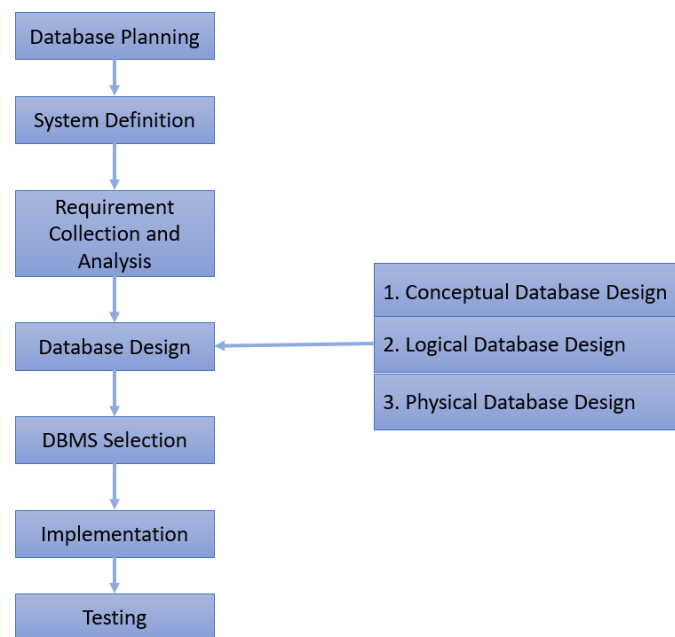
Database Planning

System Definition

Requirement Collection and Analysis

Database Design

DBMS Selection

Implementation

Testing

1. Conceptual Database Design

2. Logical Database Design

3. Physical Database Design